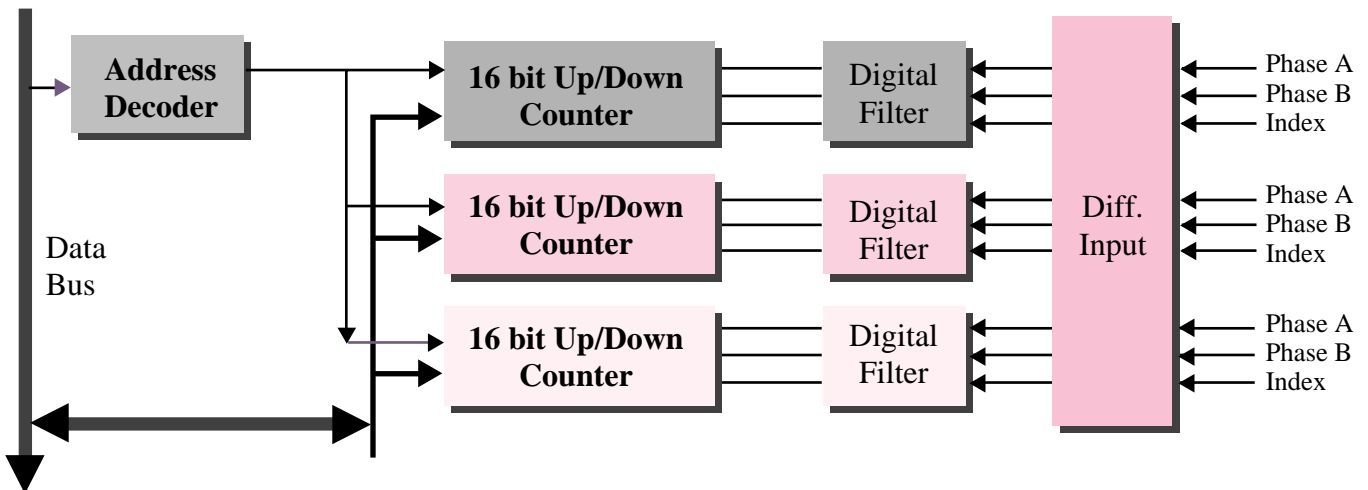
Address Decoder

16 bit Up/Down Counter

Digital Filter

Phase A
Phase B
Index

16 bit Up/Down Counter

Digital Filter

Diff. Input

Phase A
Phase B
Index

Data Bus

16 bit Up/Down Counter

Digital Filter

Phase A
Phase B
Index